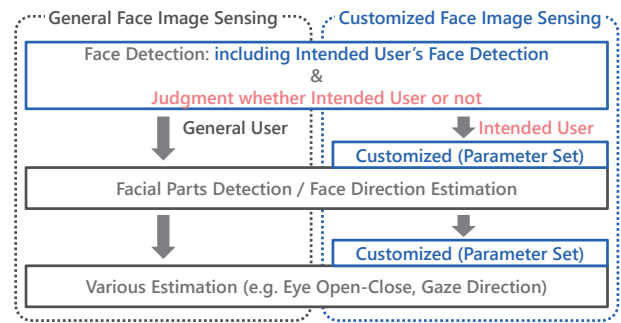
General Face Image Sensing

Customized Face Image Sensing

Face Detection: including Intended User's Face Detection
&
Judgment whether Intended User or not

General User

Intended User

Customized (Parameter Set)

Facial Parts Detection / Face Direction Estimation

Customized (Parameter Set)

Various Estimation (e.g. Eye Open-Close, Gaze Direction)